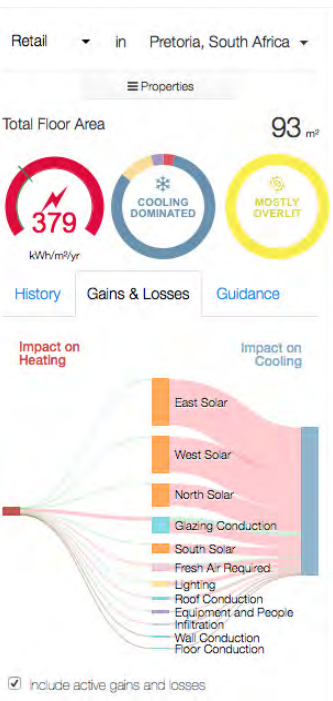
Retail ▾ in Pretoria, South Africa ▾

≡ Properties

Total Floor Area

93 $m^2$

379

kWh/m²/yr

COOLING DOMINATED

MOSTLY OVERLIT

History

Gains & Losses

Guidance

Impact on Heating

Impact on Cooling

East Solar

West Solar

North Solar

Glazing Conduction

South Solar

Fresh Air Required

Lighting

Roof Conduction

Equipment and People

Infiltration

Wall Conduction

Floor Conduction

☑ Include active gains and losses